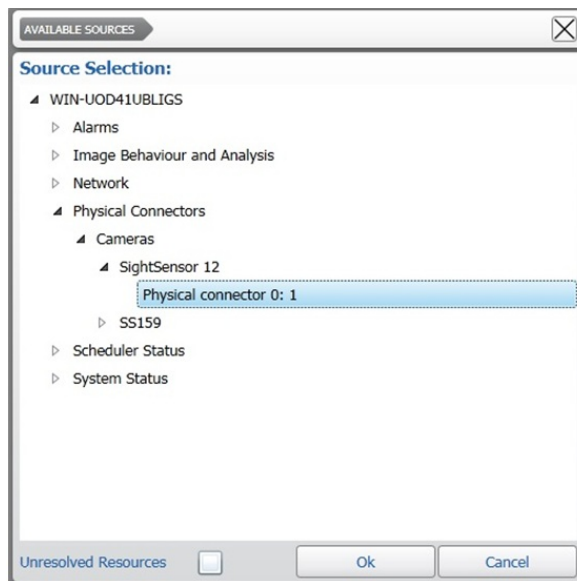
AVAILABLE SOURCES

Source Selection:

WIN-UOD41UBLIGS
Alarms
Image Behaviour and Analysis
Network
Physical Connectors
Cameras
SightSensor 12
Physical connector 0: 1
SS159
Scheduler Status
System Status

Unresolved Resources
Ok
Cancel